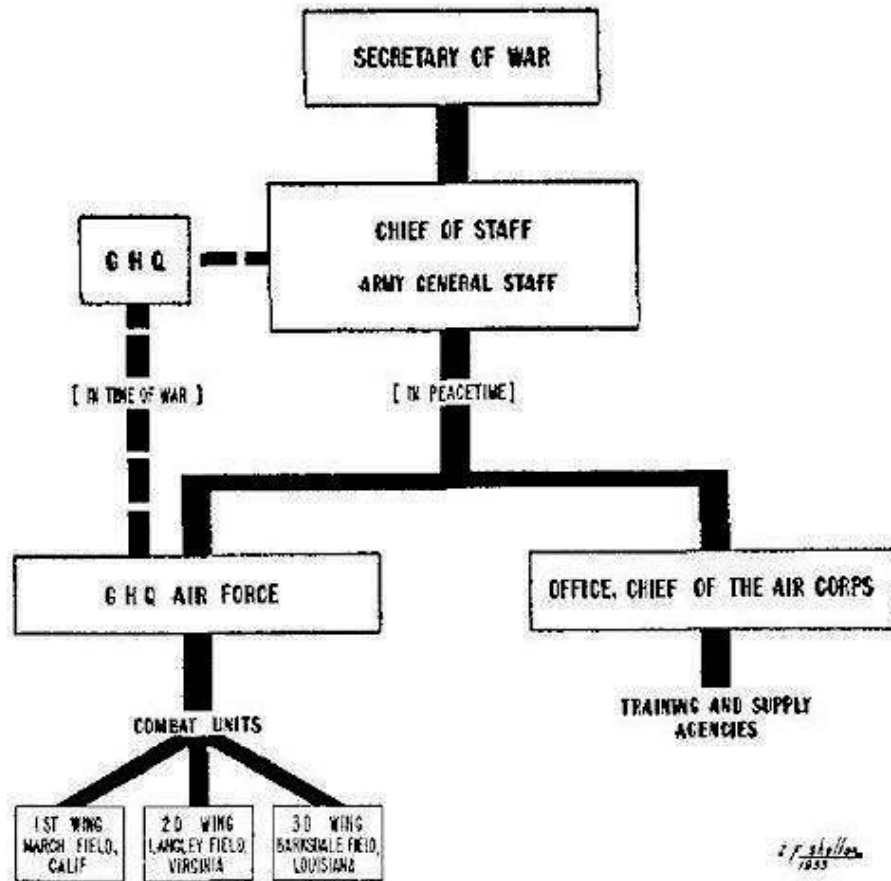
SECRETARY OF WAR

G H Q

CHIEF OF STAFF
ARMY GENERAL STAFF

[ IN TIME OF WAR ]

[ IN PEACETIME ]

G H Q AIR FORCE

OFFICE, CHIEF OF THE AIR CORPS

COMBAT UNITS

TRAINING AND SUPPLY AGENCIES

1ST WING MARCH FIELD, CALIF

2D WING LANGLEY FIELD, VIRGINIA

3D WING BARKSDALE FIELD, LOUISIANA

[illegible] 1933